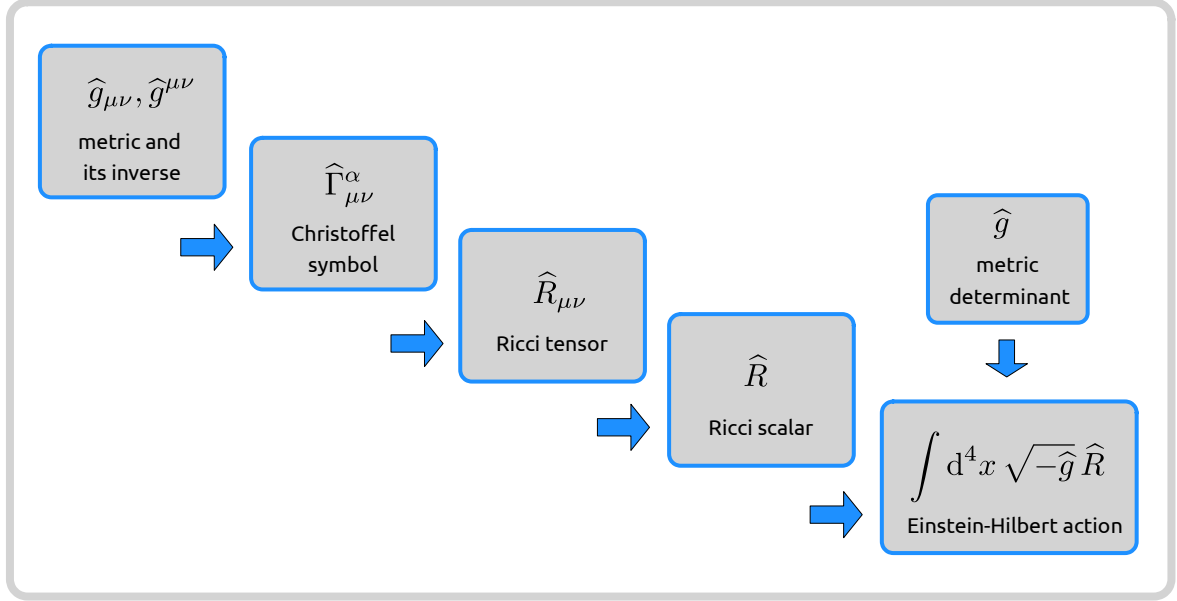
$\widehat{g}_{\mu\nu}, \widehat{g}^{\mu\nu}$
metric and its inverse

$\widehat{\Gamma}^{\alpha}_{\mu\nu}$
Christoffel symbol

$\widehat{R}_{\mu\nu}$
Ricci tensor

$\widehat{R}$
Ricci scalar

$\widehat{g}$
metric determinant

$\int d^4x \sqrt{-\widehat{g}}\, \widehat{R}$
Einstein-Hilbert action